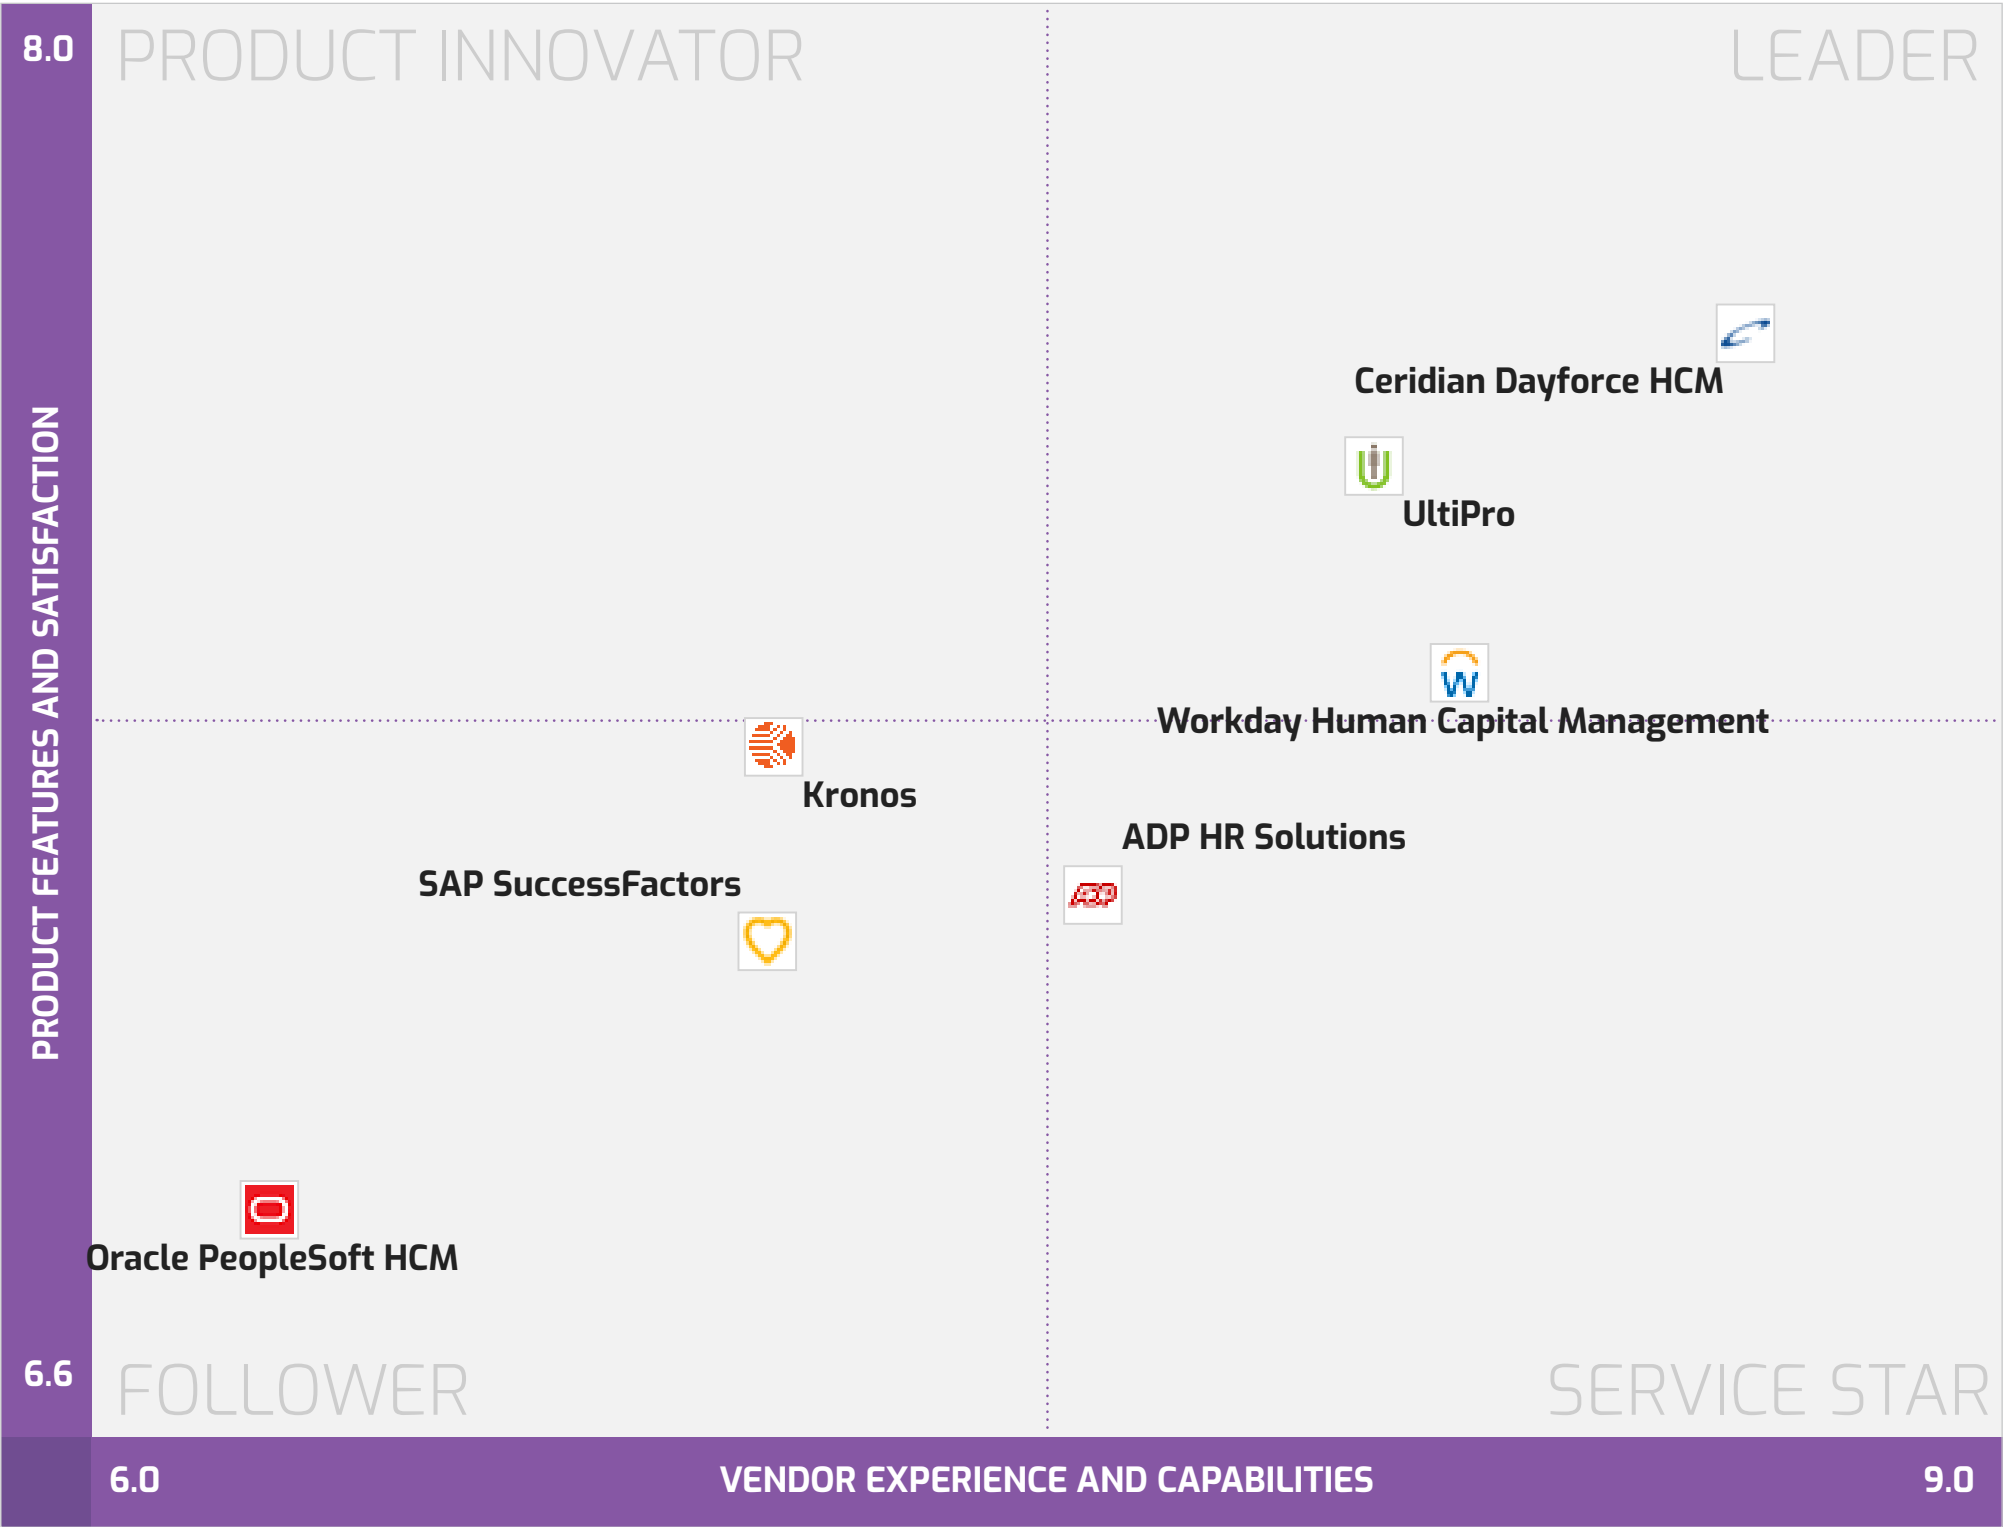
8.0

PRODUCT INNOVATOR

LEADER

PRODUCT FEATURES AND SATISFACTION

Ceridian Dayforce HCM

UltiPro

Workday Human Capital Management

Kronos

ADP HR Solutions

SAP SuccessFactors

ADP

Oracle PeopleSoft HCM

6.6

FOLLOWER

SERVICE STAR

6.0

VENDOR EXPERIENCE AND CAPABILITIES

9.0